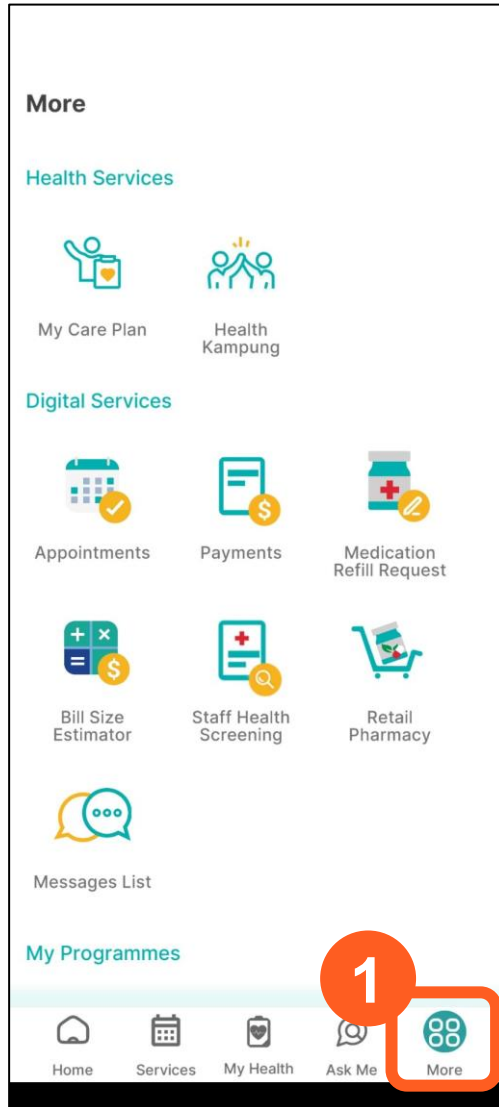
More

Health Services

My Care Plan

Health Kampung

Digital Services

Appointments

Payments

Medication Refill Request

Bill Size Estimator

Staff Health Screening

Retail Pharmacy

Messages List

My Programmes

1

Home

Services

My Health

Ask Me

More